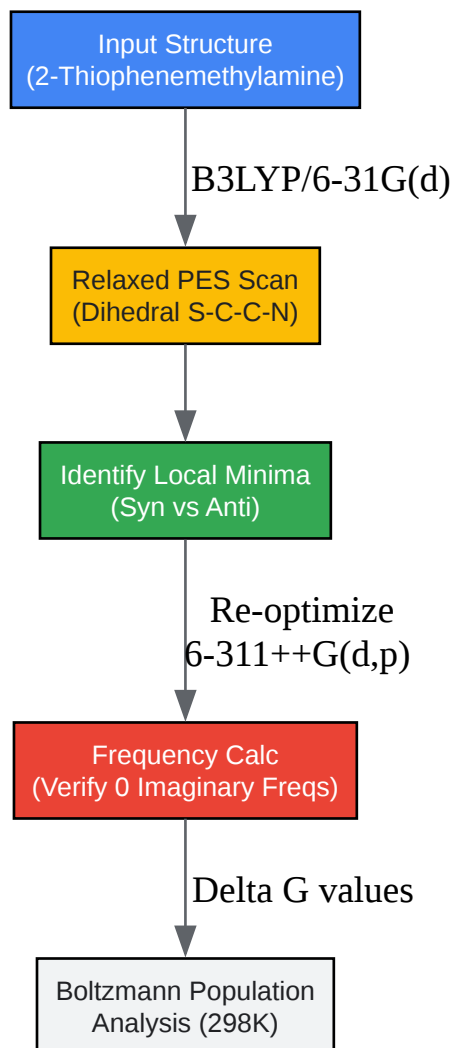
Input Structure
(2-Thiophenemethylamine)

B3LYP/6-31G(d)

Relaxed PES Scan
(Dihedral S-C-C-N)

Identify Local Minima
(Syn vs Anti)

Re-optimize
6-311++G(d,p)

Frequency Calc
(Verify 0 Imaginary Freqs)

Delta G values

Boltzmann Population
Analysis (298K)